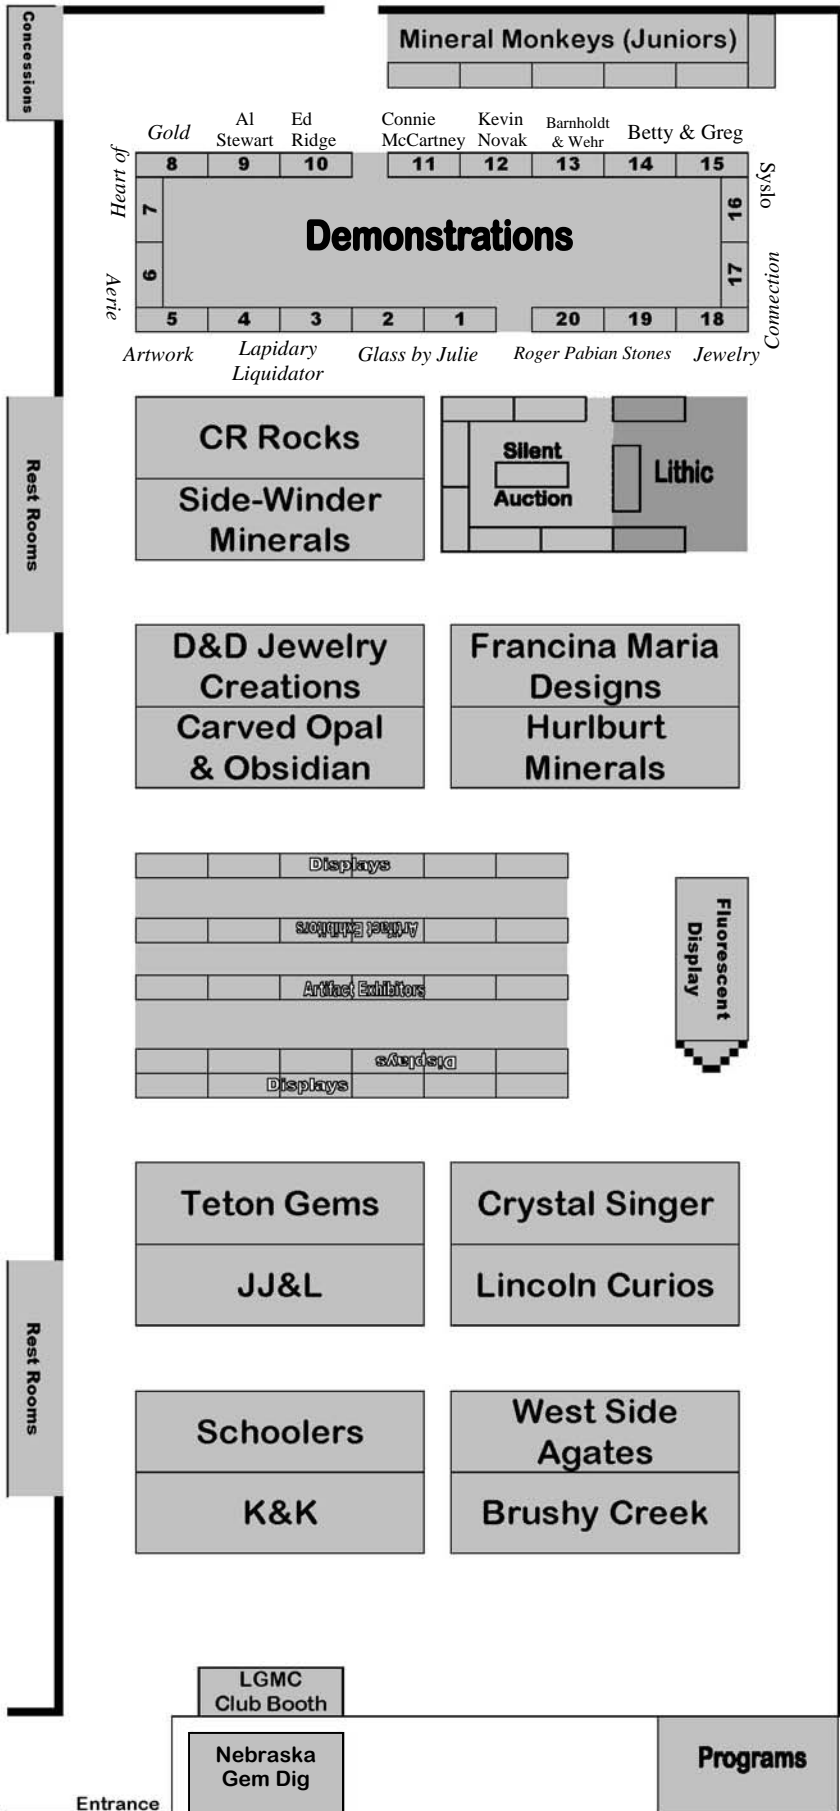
Concessions

Mineral Monkeys (Juniors)

Gold
Al Stewart
Ed Ridge
Connie McCartney
Kevin Novak
Barnholdt & Wehr
Betty & Greg

Heart of
Syslo

8
9
10
11
12
13
14
15
7
16
6
17
5
4
3
2
1
20
19
18

Demonstrations

Aerie
Connection

Artwork
Lapidary Liquidator
Glass by Julie
Roger Pabian Stones
Jewelry

Rest Rooms

CR Rocks
Side-Winder Minerals

Silent Auction
Lithic

D&D Jewelry Creations
Carved Opal & Obsidian

Francina Maria Designs
Hurlburt Minerals

Displays
Artifact Exhibitors
Artifact Exhibitors
Displays
Displays

Fluorescent Display

Teton Gems
JJ&L

Crystal Singer
Lincoln Curios

Rest Rooms

Schoolers
K&K

West Side Agates
Brushy Creek

LGMC Club Booth

Nebraska Gem Dig

Programs

Entrance